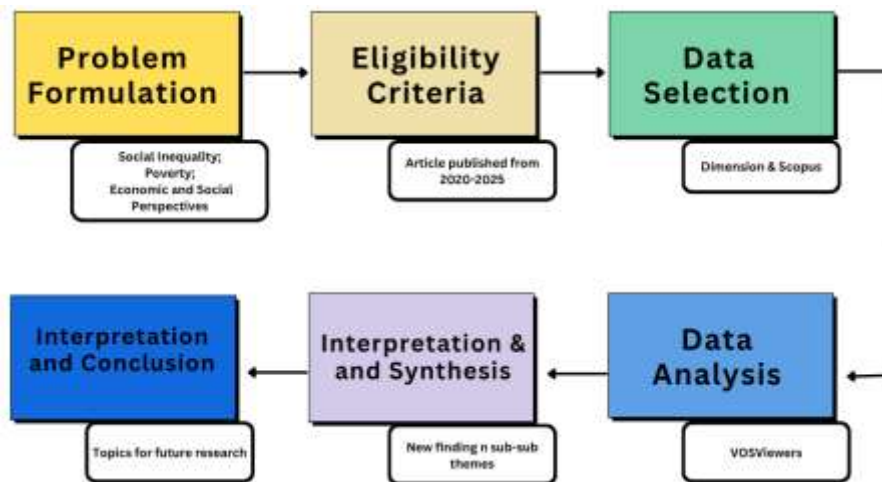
Problem Formulation

Social Inequality; Poverty; Economic and Social Perspectives

Eligibility Criteria

Article published from 2020-2025

Data Selection

Dimension & Scopus

Data Analysis

VOSViewers

Interpretation & and Synthesis

New finding n sub-sub themes

Interpretation and Conclusion

Topics for future research